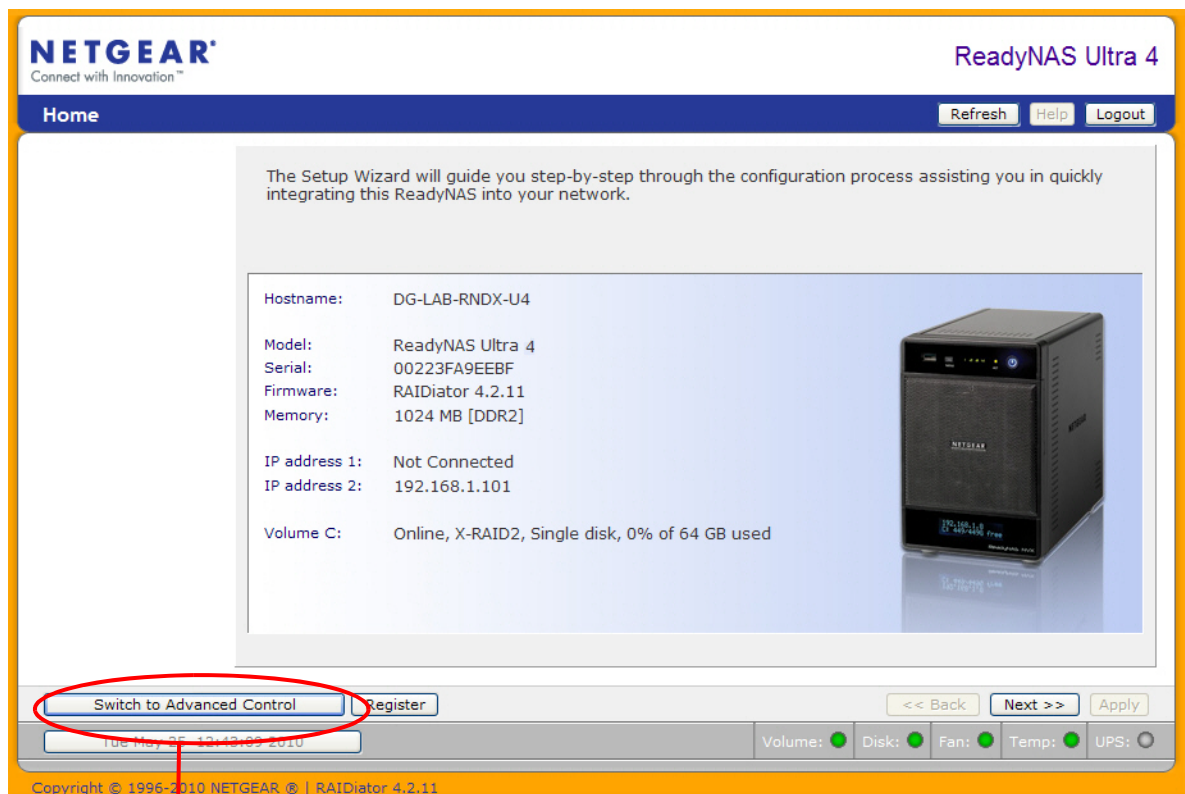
NETGEAR®
Connect with Innovation™

ReadyNAS Ultra 4

Home

Refresh Help Logout

The Setup Wizard will guide you step-by-step through the configuration process assisting you in quickly integrating this ReadyNAS into your network.

Hostname: DG-LAB-RNDX-U4

Model: ReadyNAS Ultra 4
Serial: 00223FA9EEBF
Firmware: RAIDiator 4.2.11
Memory: 1024 MB [DDR2]

IP address 1: Not Connected
IP address 2: 192.168.1.101

Volume C: Online, X-RAID2, Single disk, 0% of 64 GB used

NETGEAR

Switch to Advanced Control Register

<< Back Next >> Apply

Tue May 25 12:43:09 2010

Volume: Disk: Fan: Temp: UPS:

Copyright © 1996-2010 NETGEAR ® | RAIDiator 4.2.11